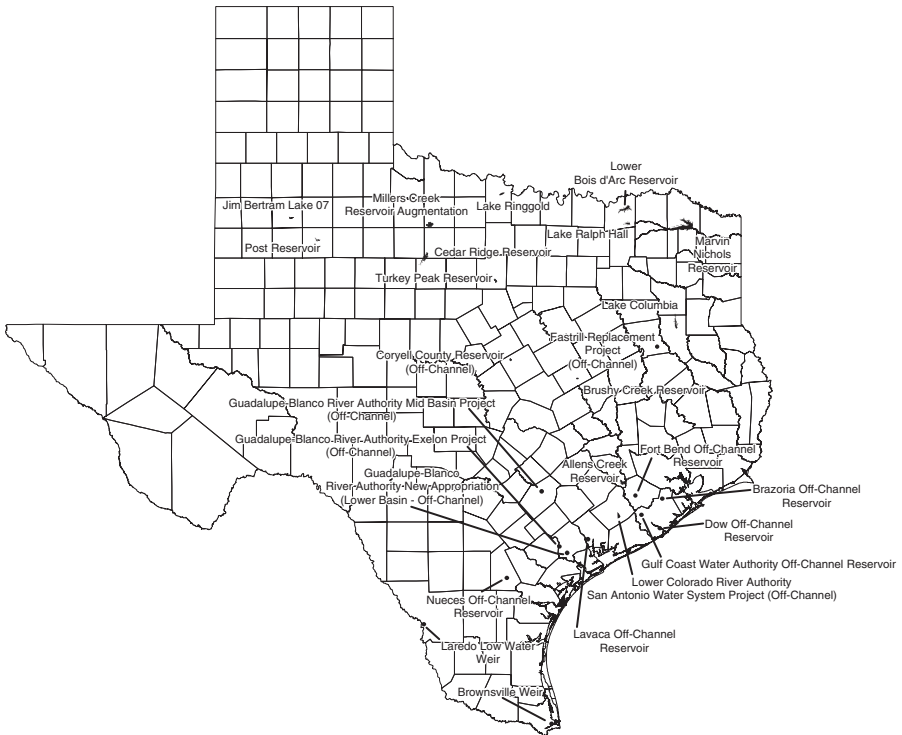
Lower Bois d'Arc Reservoir

Jim Bertram Lake 07

Millers Creek Reservoir Augmentation

Lake Ringgold

Lake Ralph Hall

Marvin Nichols Reservoir

Post Reservoir

Cedar Ridge Reservoir

Turkey Peak Reservoir

Lake Columbia

Fastrill Replacement Project (Off-Channel)

Coryell County Reservoir (Off-Channel)

Brushy Creek Reservoir

Guadalupe-Blanco River Authority Mid Basin Project (Off-Channel)

Guadalupe-Blanco River Authority Exelon Project (Off-Channel)

Fort Bend Off-Channel Reservoir

Allens Creek Reservoir

Guadalupe-Blanco River Authority New Appropriation (Lower Basin - Off-Channel)

Brazoria Off-Channel Reservoir

Dow Off-Channel Reservoir

Gulf Coast Water Authority Off-Channel Reservoir

Lower Colorado River Authority San Antonio Water System Project (Off-Channel)

Nueces Off-Channel Reservoir

Lavaca Off-Channel Reservoir

Laredo Low Water Weir

Brownsville Weir